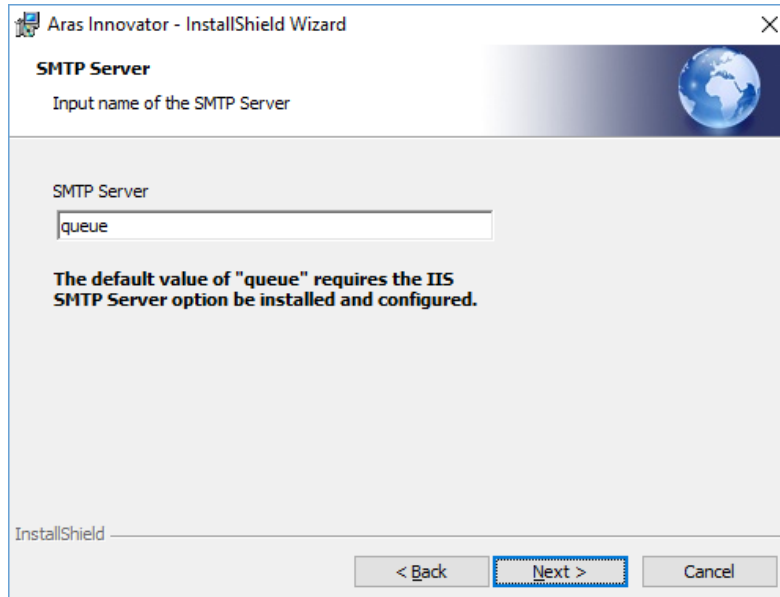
Aras Innovator - InstallShield Wizard

×

SMTP Server

Input name of the SMTP Server

SMTP Server

queue

The default value of "queue" requires the IIS SMTP Server option be installed and configured.

InstallShield

< Back

Next >

Cancel